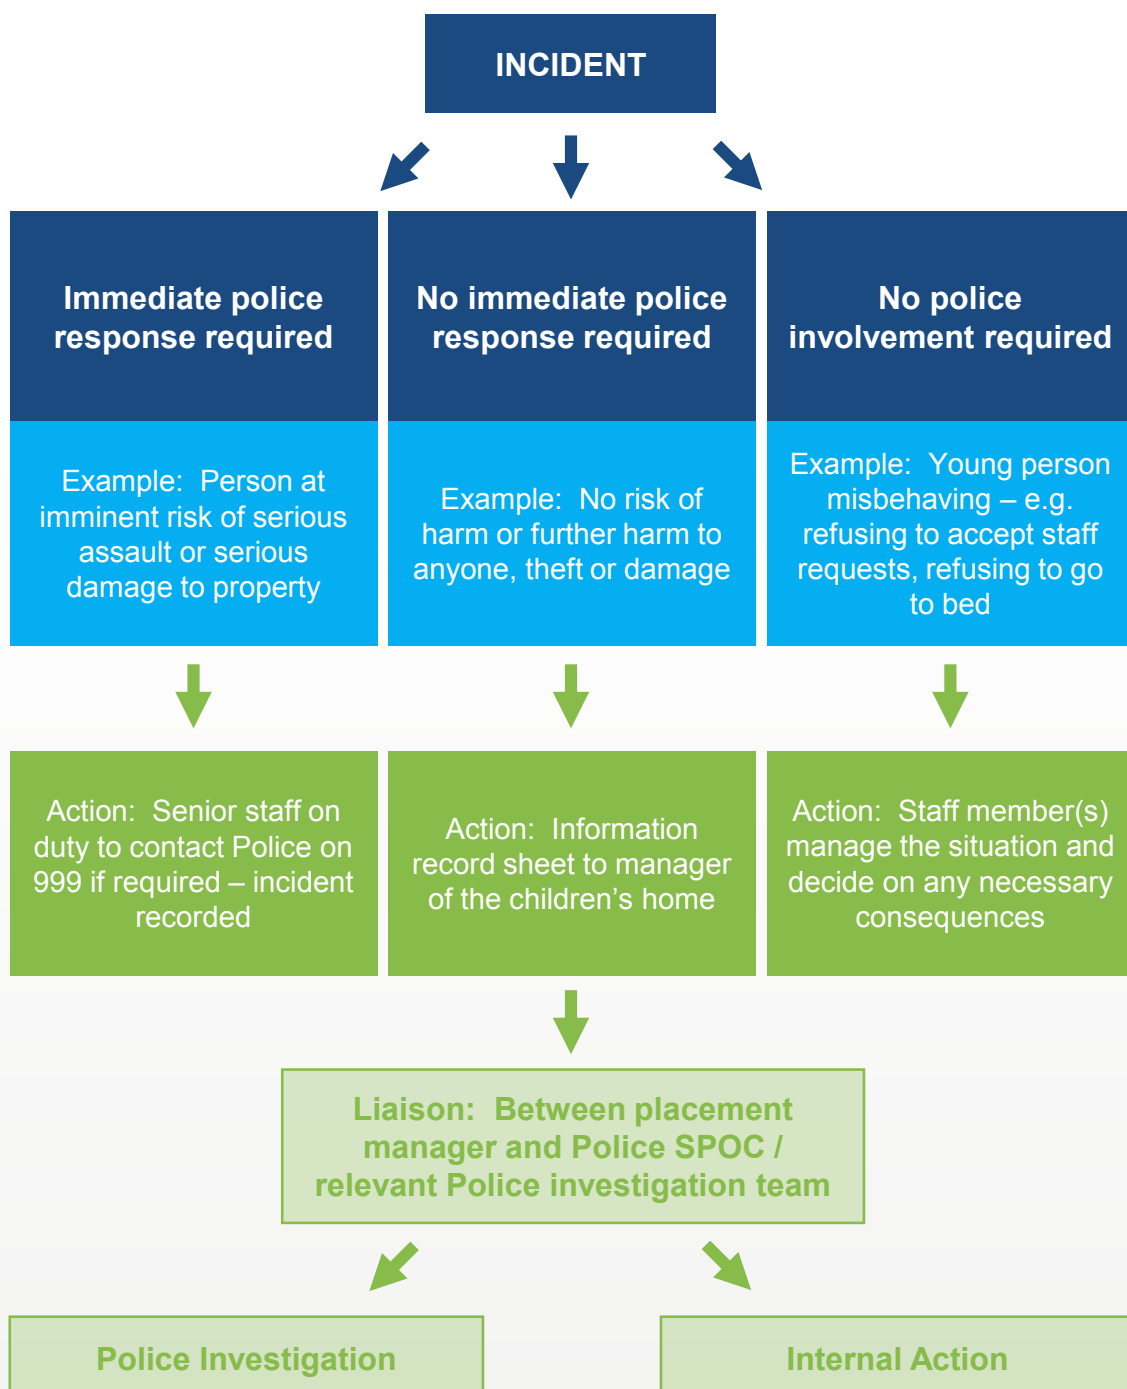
INCIDENT

Immediate police response required

Example: Person at imminent risk of serious assault or serious damage to property

Action: Senior staff on duty to contact Police on 999 if required – incident recorded

No immediate police response required

Example: No risk of harm or further harm to anyone, theft or damage

Action: Information record sheet to manager of the children's home

No police involvement required

Example: Young person misbehaving – e.g. refusing to accept staff requests, refusing to go to bed

Action: Staff member(s) manage the situation and decide on any necessary consequences

Liaison: Between placement manager and Police SPOC / relevant Police investigation team

Police Investigation

Internal Action